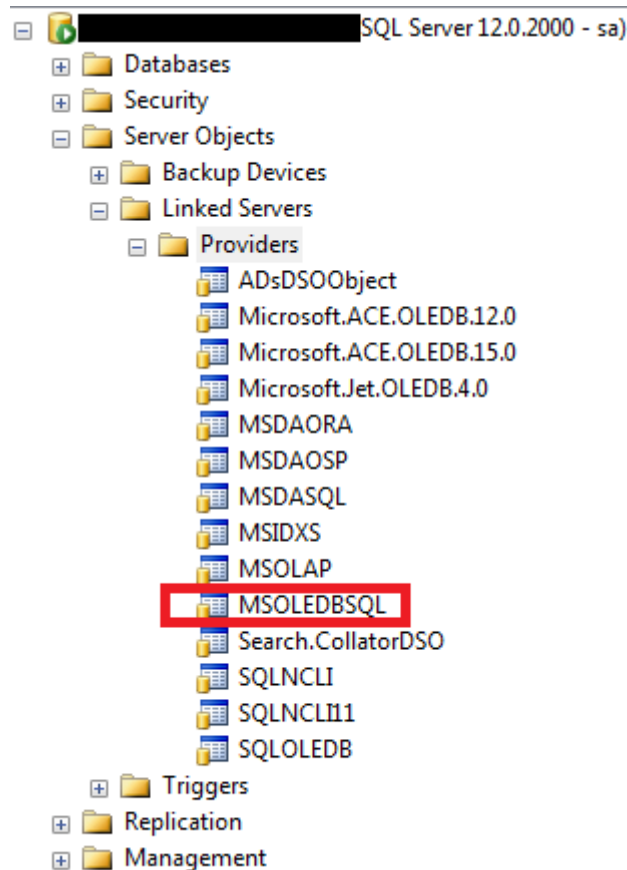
SQL Server 12.0.2000 - sa)
Databases
Security
Server Objects
Backup Devices
Linked Servers
Providers
ADsDSOObject
Microsoft.ACE.OLEDB.12.0
Microsoft.ACE.OLEDB.15.0
Microsoft.Jet.OLEDB.4.0
MSDAORA
MSDAOSP
MSDASQL
MSIDXS
MSOLAP
MSOLEDBSQL
Search.CollatorDSO
SQLNCLI
SQLNCLI11
SQLOLEDB
Triggers
Replication
Management